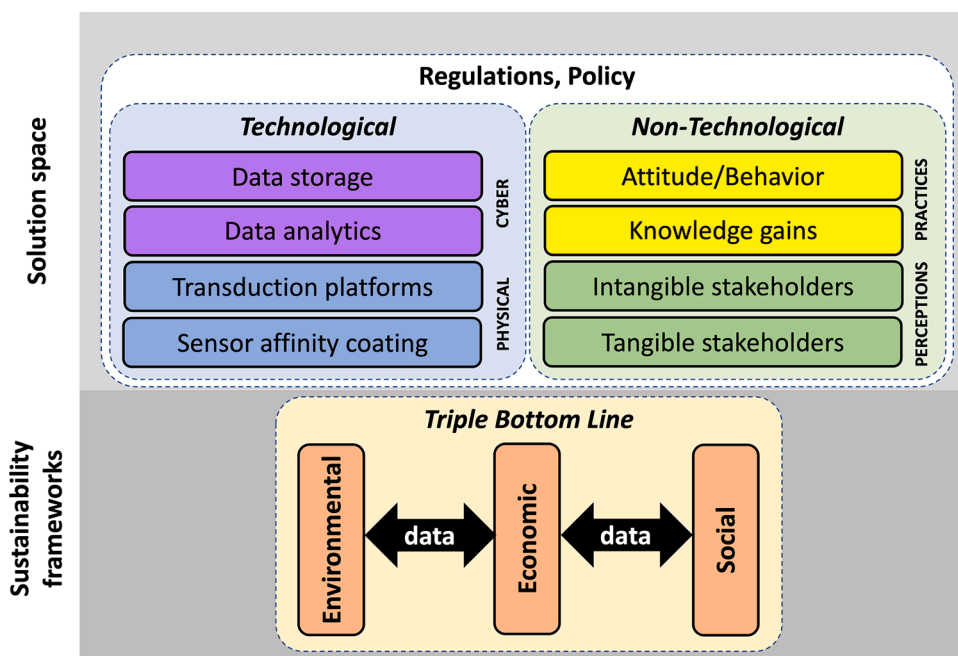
Solution space

Regulations, Policy

Technological

Data storage

Data analytics

CYBER

Transduction platforms

Sensor affinity coating

PHYSICAL

Non-Technological

Attitude/Behavior

Knowledge gains

PRACTICES

Intangible stakeholders

Tangible stakeholders

PERCEPTIONS

Sustainability frameworks

Triple Bottom Line

Environmental

data

Economic

data

Social